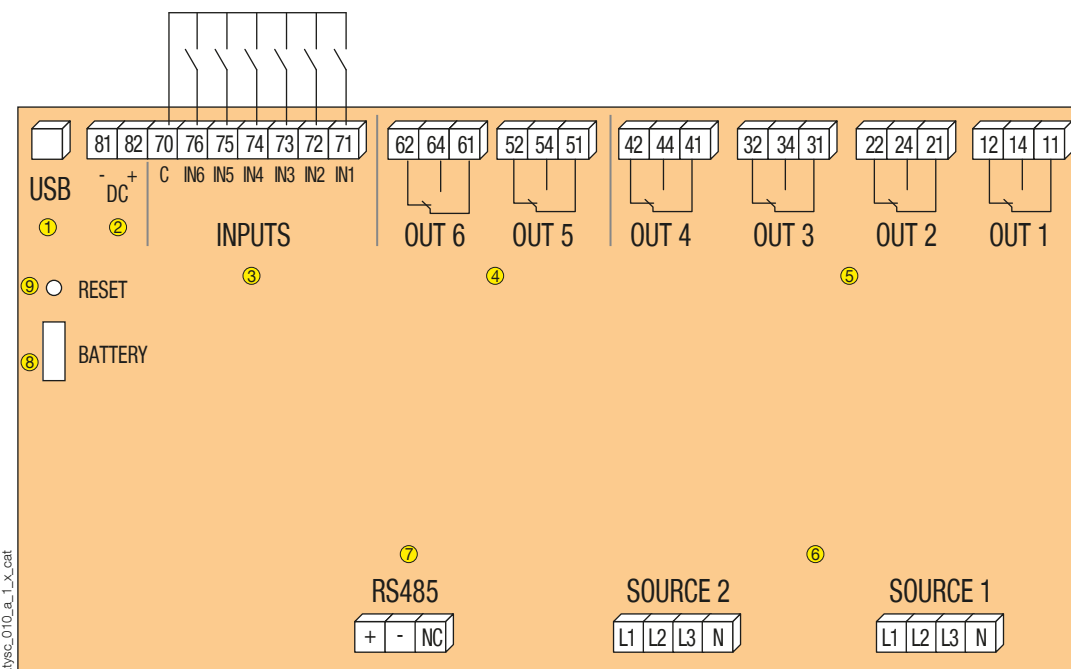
USB
①

81 82
- DC +
②

70 76 75 74 73 72 71
C IN6 IN5 IN4 IN3 IN2 IN1
INPUTS
③

62 64 61
OUT 6

52 54 51
OUT 5
④

42 44 41
OUT 4

32 34 31
OUT 3

22 24 21
OUT 2

12 14 11
OUT 1
⑤

⑨ RESET

⑧ BATTERY

⑦
RS485
+ - NC

⑥
SOURCE 2
L1 L2 L3 N

SOURCE 1
L1 L2 L3 N

tysc_010_a_1_x_cat